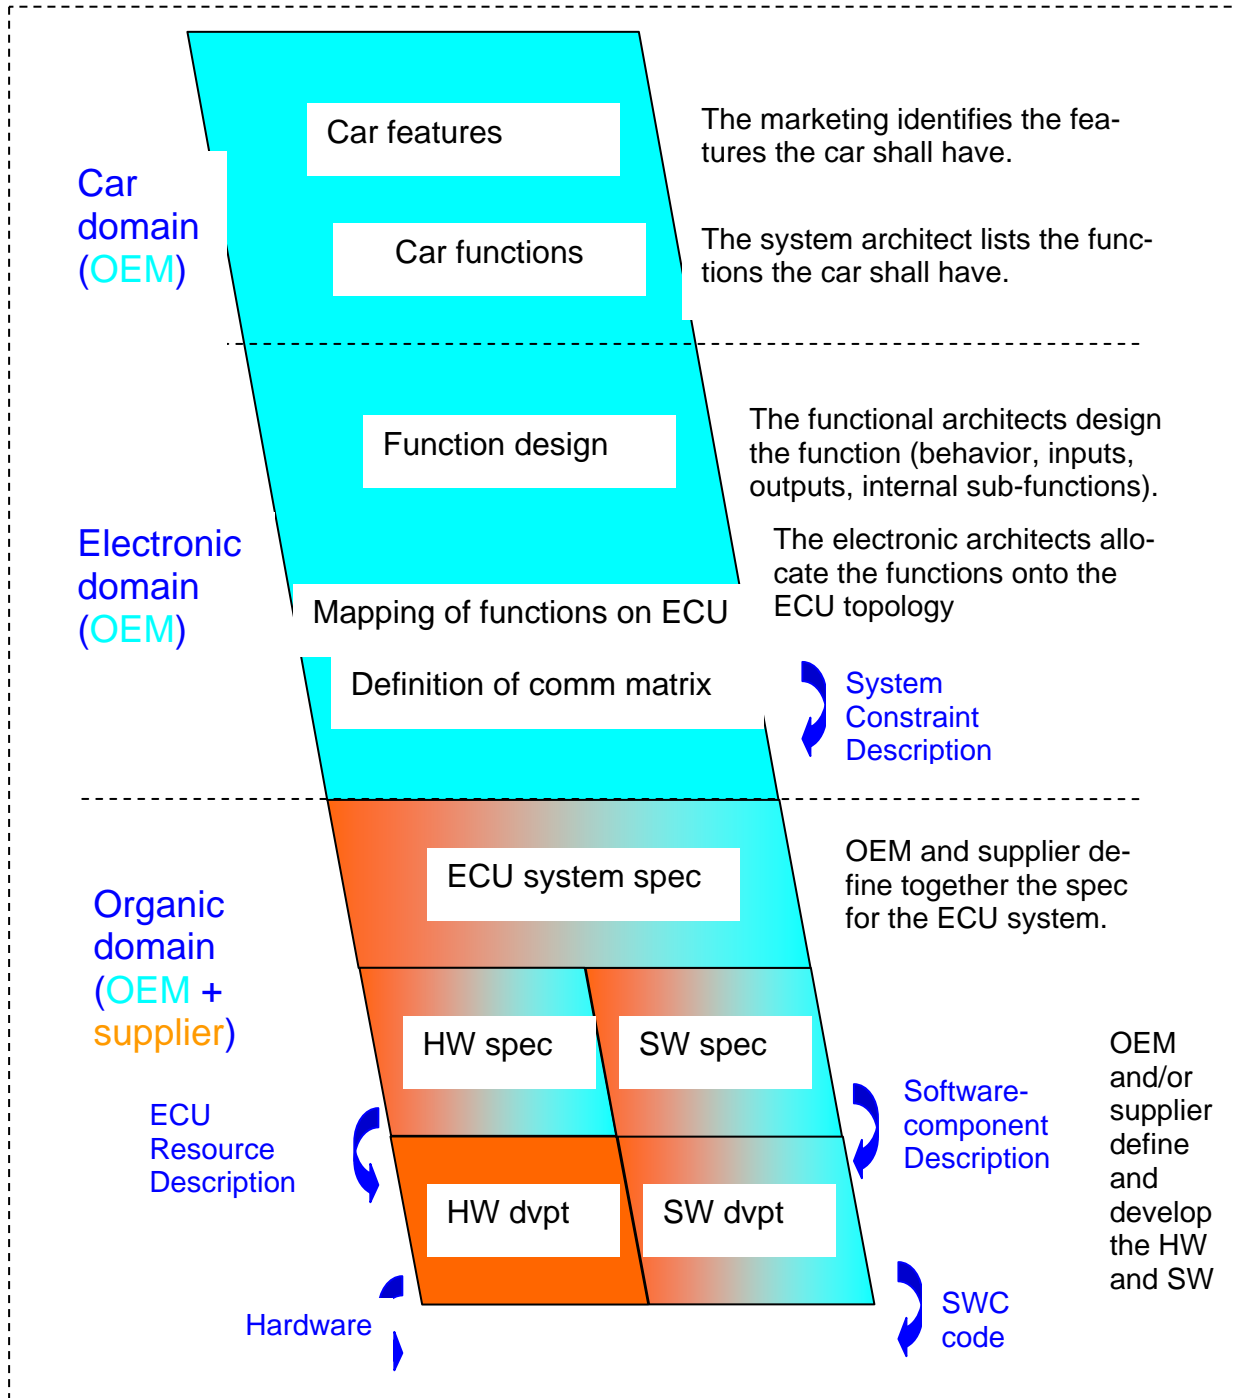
Car domain (OEM)

Car features

The marketing identifies the features the car shall have.

Car functions

The system architect lists the functions the car shall have.

Function design

The functional architects design the function (behavior, inputs, outputs, internal sub-functions).

Electronic domain (OEM)

The electronic architects allocate the functions onto the ECU topology

Mapping of functions on ECU

Definition of comm matrix

System Constraint Description

ECU system spec

OEM and supplier define together the spec for the ECU system.

Organic domain (OEM + supplier)

HW spec

SW spec

OEM and/or supplier define and develop the HW and SW

ECU Resource Description

Software-component Description

HW dvpt

SW dvpt

Hardware

SWC code